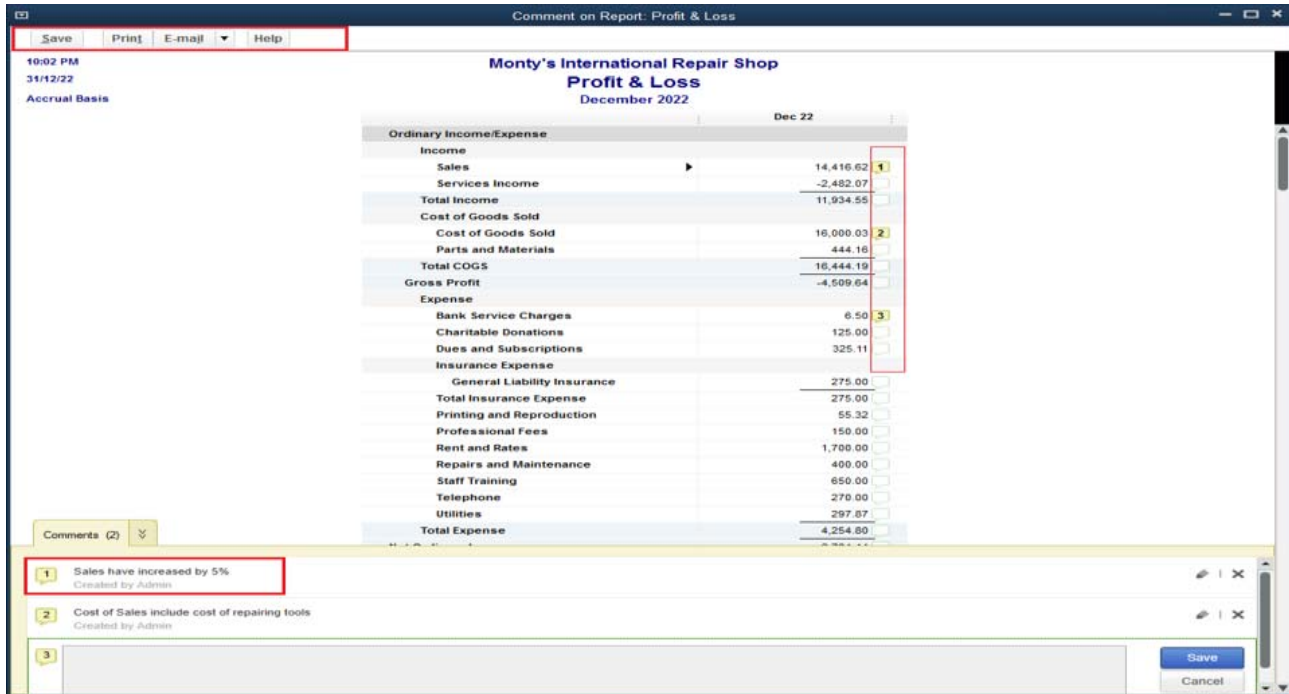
Comment on Report: Profit & Loss

Save | Print | E-mail ▼ | Help

10:02 PM
31/12/22
Accrual Basis

Monty's International Repair Shop
Profit & Loss
December 2022

| | Dec 22 | |
|---|---|---|
| Ordinary Income/Expense | | |
| Income | | |
| Sales | 14,416.62 | 1 |
| Services Income | -2,482.07 | |
| Total Income | 11,934.55 | |
| Cost of Goods Sold | | |
| Cost of Goods Sold | 16,000.03 | 2 |
| Parts and Materials | 444.16 | |
| Total COGS | 16,444.19 | |
| Gross Profit | -4,509.64 | |
| Expense | | |
| Bank Service Charges | 6.50 | 3 |
| Charitable Donations | 125.00 | |
| Dues and Subscriptions | 325.11 | |
| Insurance Expense | | |
| General Liability Insurance | 275.00 | |
| Total Insurance Expense | 275.00 | |
| Printing and Reproduction | 55.32 | |
| Professional Fees | 150.00 | |
| Rent and Rates | 1,700.00 | |
| Repairs and Maintenance | 400.00 | |
| Staff Training | 650.00 | |
| Telephone | 270.00 | |
| Utilities | 297.87 | |
| Total Expense | 4,254.80 | |

Comments (2)

1 Sales have increased by 5%
Created by Admin

2 Cost of Sales include cost of repairing tools
Created by Admin

3

Save
Cancel